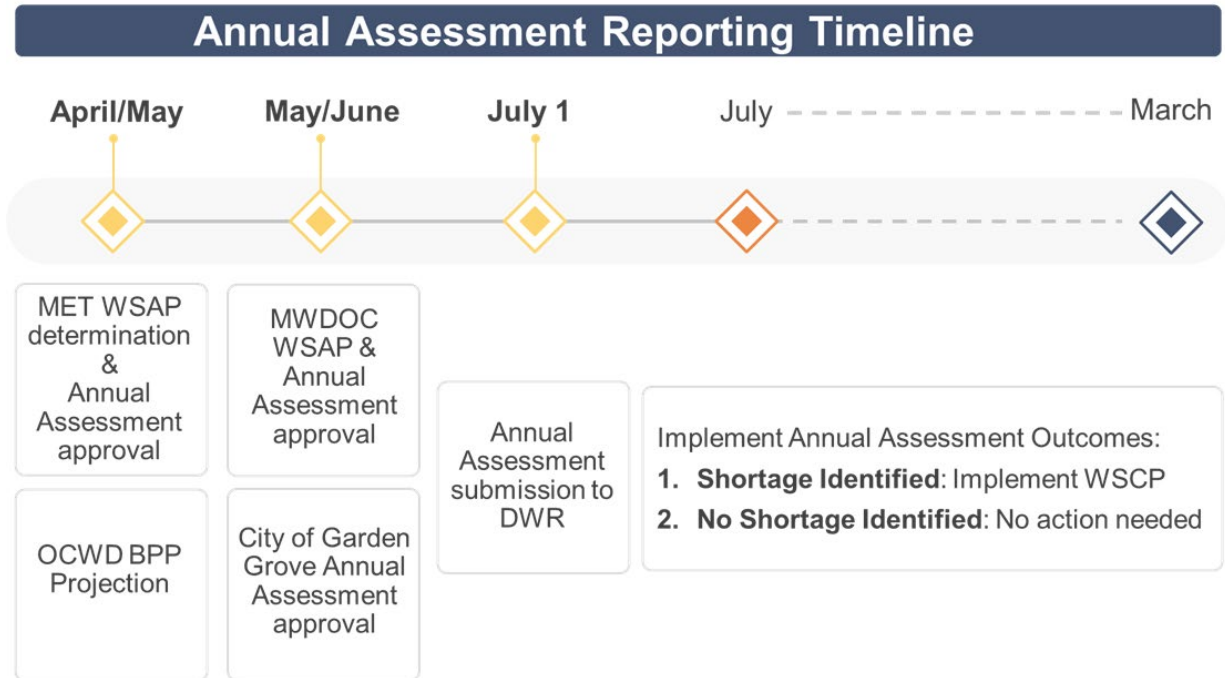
Annual Assessment Reporting Timeline

April/May

May/June

July 1

July

March

MET WSAP determination & Annual Assessment approval

OCWD BPP Projection

MWDOC WSAP & Annual Assessment approval

City of Garden Grove Annual Assessment approval

Annual Assessment submission to DWR

Implement Annual Assessment Outcomes:

1. **Shortage Identified**: Implement WSCP

2. **No Shortage Identified**: No action needed